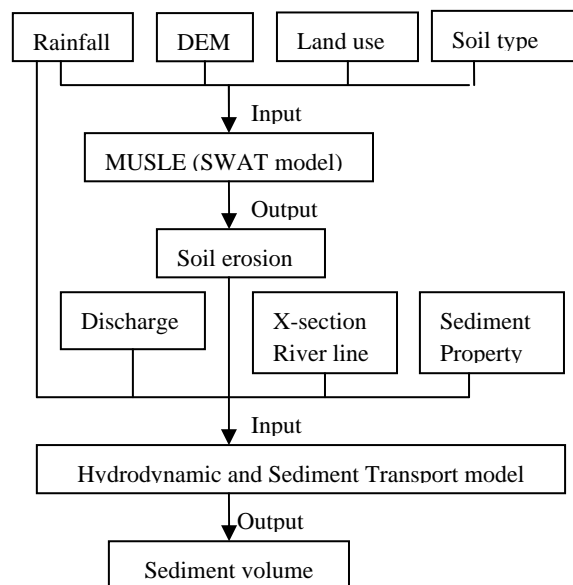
Rainfall

DEM

Land use

Soil type

Input

MUSLE (SWAT model)

Output

Soil erosion

Discharge

X-section
River line

Sediment
Property

Input

Hydrodynamic and Sediment Transport model

Output

Sediment volume